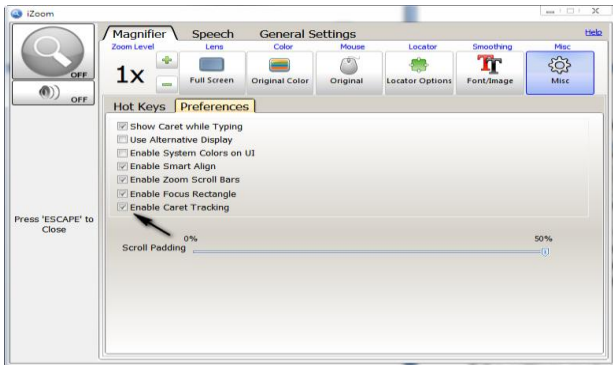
iZoom

OFF

OFF

Press 'ESCAPE' to Close

Magnifier Speech General Settings

Help

Zoom Level Lens Color Mouse Locator Smoothing Misc

1x

Full Screen Original Color Original Locator Options Font/Image Misc

Hot Keys Preferences

Show Caret while Typing
Use Alternative Display
Enable System Colors on UI
Enable Smart Align
Enable Zoom Scroll Bars
Enable Focus Rectangle
Enable Caret Tracking

0% 50%

Scroll Padding